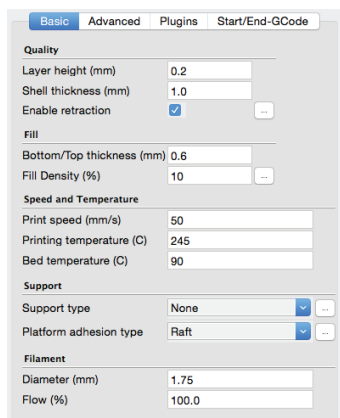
Basic Advanced Plugins Start/End-GCode

Quality
Layer height (mm) 0.2
Shell thickness (mm) 1.0
Enable retraction ...

Fill
Bottom/Top thickness (mm) 0.6
Fill Density (%) 10 ...

Speed and Temperature
Print speed (mm/s) 50
Printing temperature (C) 245
Bed temperature (C) 90

Support
Support type None ...
Platform adhesion type Raft ...

Filament
Diameter (mm) 1.75
Flow (%) 100.0